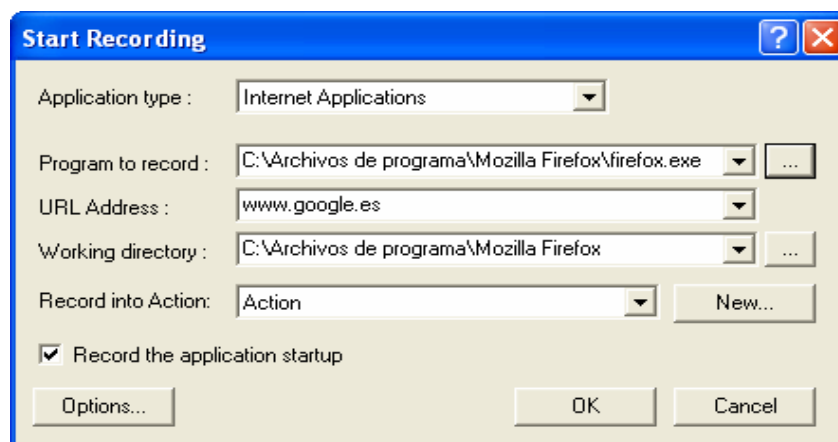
Start Recording

Application type : Internet Applications

Program to record : C:\Archivos de programa\Mozilla Firefox\firefox.exe ...

URL Address : www.google.es

Working directory : C:\Archivos de programa\Mozilla Firefox ...

Record into Action: Action New...

☑ Record the application startup

Options... OK Cancel